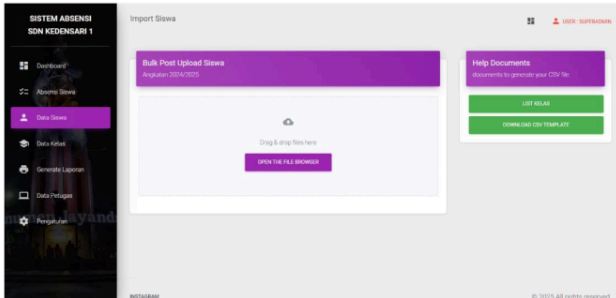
SISTEM ABSENSI SDN KEDENSARI 1

Dashboard

Absensi Siswa

Data Siswa

Data Kelas

Generate Laporan

Data Petugas

Pengaturan

Import Siswa

USER : SUPERADMIN

Bulk Post Upload Siswa

Angkatan 2024/2025

Drag & drop files here

OPEN THE FILE BROWSER

Help Documents

documents to generate your CSV file

LIST KELAS

DOWNLOAD CSV TEMPLATE

INSTAGRAM

© 2025 All rights reserved